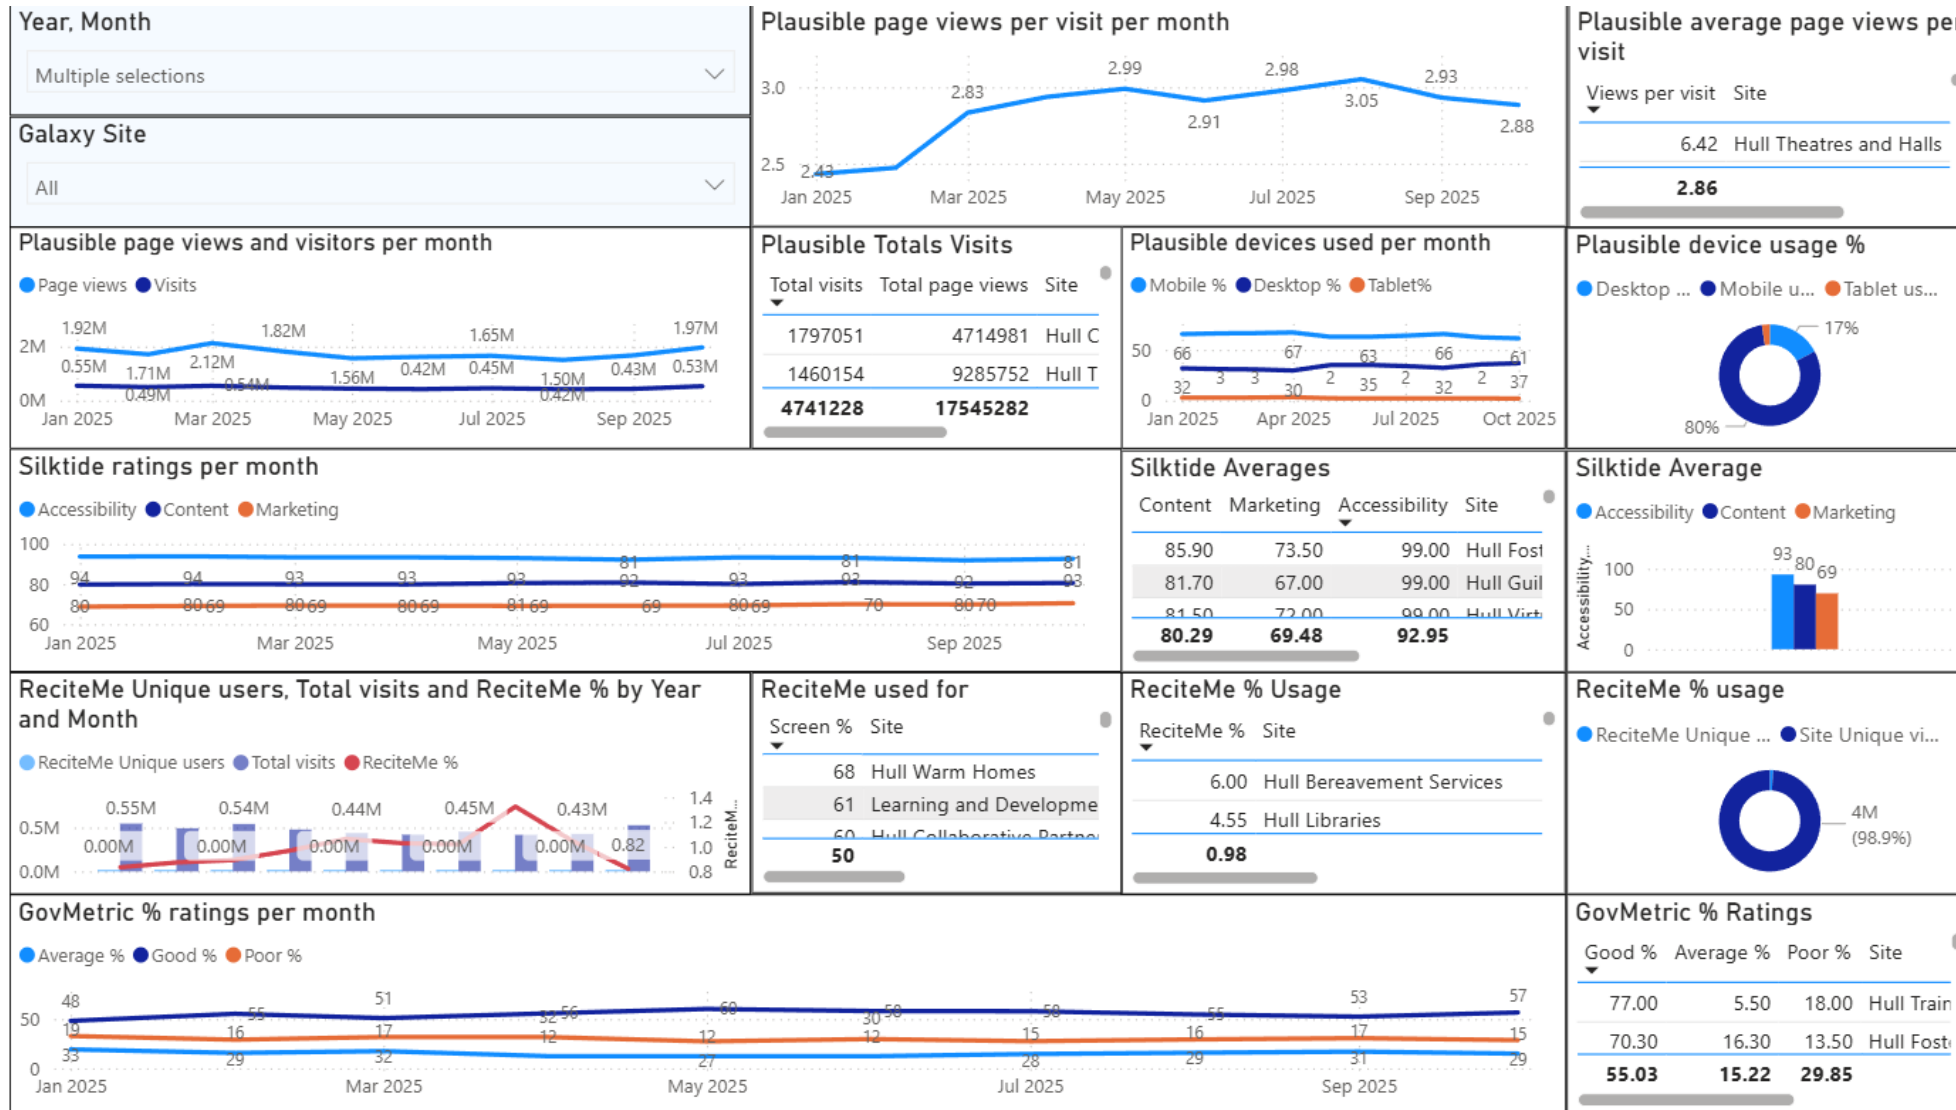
Year, Month

Multiple selections

Galaxy Site

All

Plausible page views per visit per month

3.0
2.5
2.43
2.83
2.99
2.91
2.98
3.05
2.93
2.88
Jan 2025
Mar 2025
May 2025
Jul 2025
Sep 2025

Plausible average page views pe visit

| Views per visit | Site |
|---|---|
| 6.42 | Hull Theatres and Halls |
| 2.86 | |

Plausible page views and visitors per month

Page views Visits

2M
0M
1.92M
0.55M
1.71M
0.49M
2.12M
0.54M
1.82M
1.56M
0.42M
1.65M
0.45M
1.50M
0.42M
0.43M
1.97M
0.53M
Jan 2025
Mar 2025
May 2025
Jul 2025
Sep 2025

Plausible Totals Visits

| Total visits | Total page views | Site |
|---|---|---|
| 1797051 | 4714981 | Hull C |
| 1460154 | 9285752 | Hull T |
| 4741228 | 17545282 | |

Plausible devices used per month

Mobile % Desktop % Tablet%

50
0
66
32
3
3
67
30
2
63
35
2
66
32
2
61
37
Jan 2025
Apr 2025
Jul 2025
Oct 2025

Plausible device usage %

Desktop ... Mobile u... Tablet us...

17%
80%

Silktide ratings per month

Accessibility Content Marketing

100
80
60
94
80
94
80 69
93
80 69
93
80 69
93
81 69
81
92
69
93
80 69
81
92
70
92
80 70
81
93
Jan 2025
Mar 2025
May 2025
Jul 2025
Sep 2025

Silktide Averages

| Content | Marketing | Accessibility | Site |
|---|---|---|---|
| 85.90 | 73.50 | 99.00 | Hull Fost |
| 81.70 | 67.00 | 99.00 | Hull Guil |
| 81.50 | 72.00 | 99.00 | Hull Virt |
| 80.29 | 69.48 | 92.95 | |

Silktide Average

Accessibility Content Marketing

Accessibility...
100
50
0
93
80
69

ReciteMe Unique users, Total visits and ReciteMe % by Year and Month

ReciteMe Unique users Total visits ReciteMe %

0.5M
0.0M
0.55M
0.00M
0.54M
0.00M
0.44M
0.00M
0.45M
0.00M
0.43M
0.00M
0.82
1.4
1.2
1.0
0.8
ReciteM...

ReciteMe used for

| Screen % | Site |
|---|---|
| 68 | Hull Warm Homes |
| 61 | Learning and Developme |
| 60 | Hull Collaborative Partne |
| 50 | |

ReciteMe % Usage

| ReciteMe % | Site |
|---|---|
| 6.00 | Hull Bereavement Services |
| 4.55 | Hull Libraries |
| 0.98 | |

ReciteMe % usage

ReciteMe Unique ... Site Unique vi...

4M
(98.9%)

GovMetric % ratings per month

Average % Good % Poor %

50
0
48
19
33
55
16
29
51
17
32
52
56
12
60
12
27
30
58
12
58
15
28
55
16
29
53
17
31
57
15
29
Jan 2025
Mar 2025
May 2025
Jul 2025
Sep 2025

GovMetric % Ratings

| Good % | Average % | Poor % | Site |
|---|---|---|---|
| 77.00 | 5.50 | 18.00 | Hull Train |
| 70.30 | 16.30 | 13.50 | Hull Fost |
| 55.03 | 15.22 | 29.85 | |